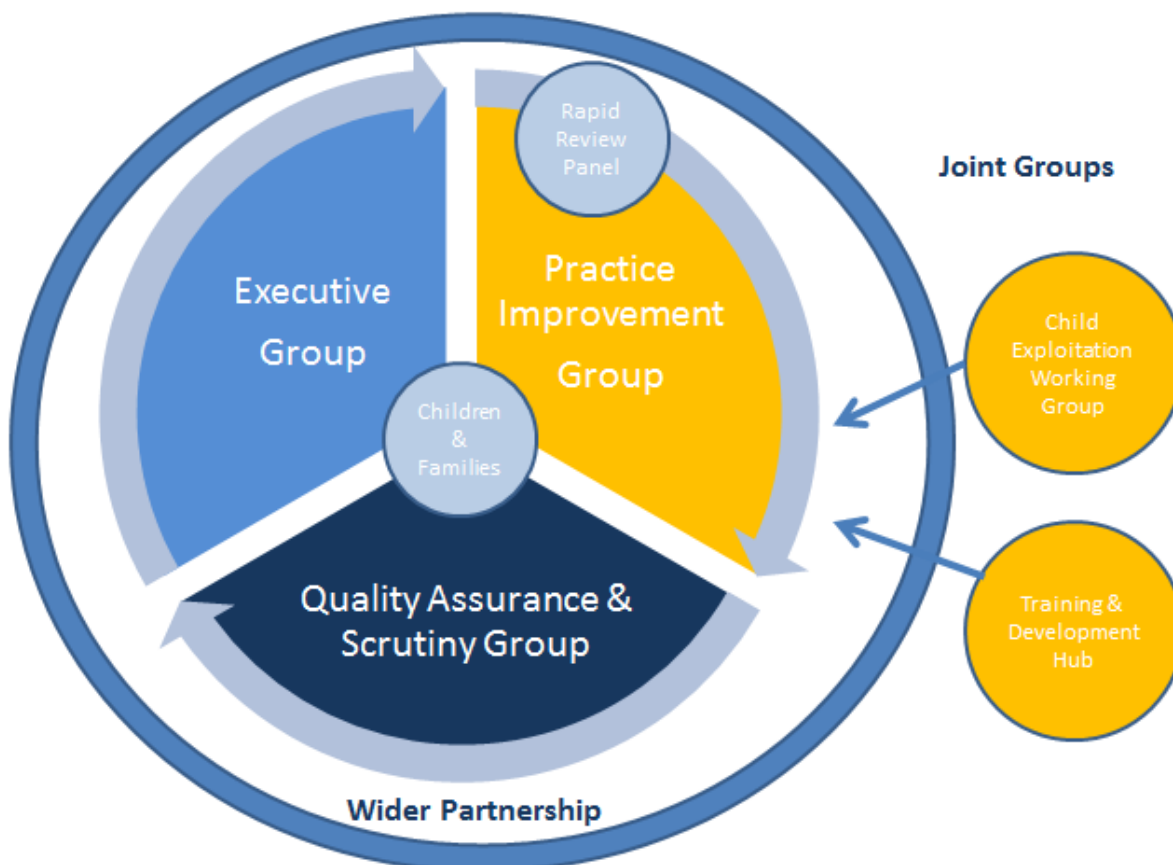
Rapid Review Panel

Joint Groups

Executive Group

Practice Improvement Group

Children & Families

Child Exploitation Working Group

Quality Assurance & Scrutiny Group

Training & Development Hub

Wider Partnership